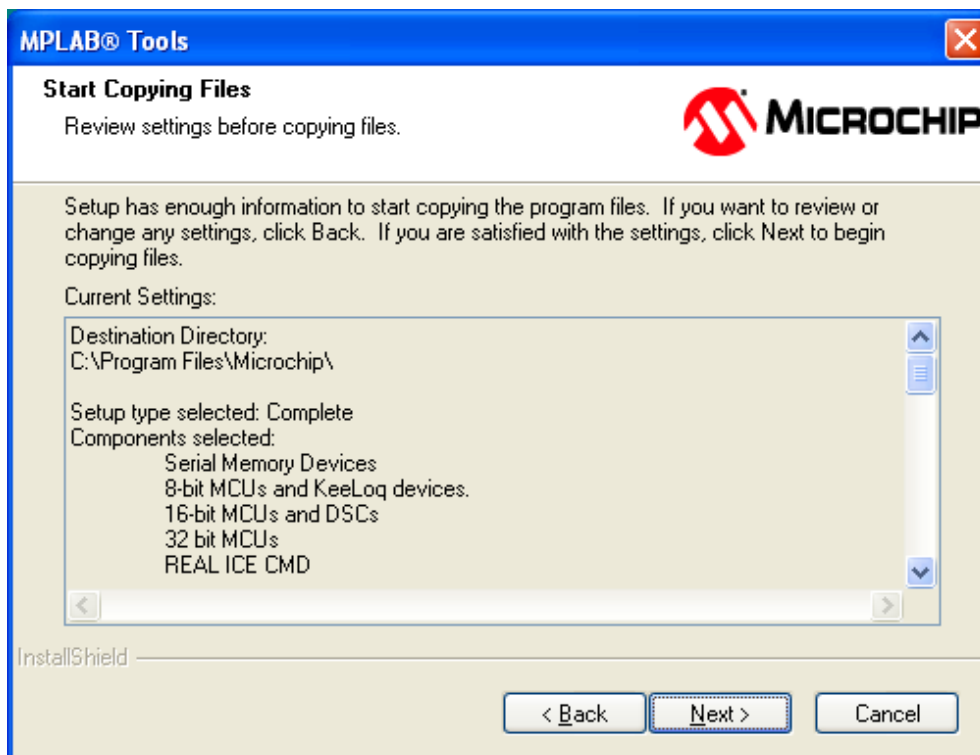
MPLAB® Tools

Start Copying Files

Review settings before copying files.

MICROCHIP

Setup has enough information to start copying the program files. If you want to review or change any settings, click Back. If you are satisfied with the settings, click Next to begin copying files.

Current Settings:

Destination Directory:
C:\Program Files\Microchip\

Setup type selected: Complete
Components selected:
Serial Memory Devices
8-bit MCUs and KeeLoq devices.
16-bit MCUs and DSCs
32 bit MCUs
REAL ICE CMD

InstallShield

< Back
Next >
Cancel